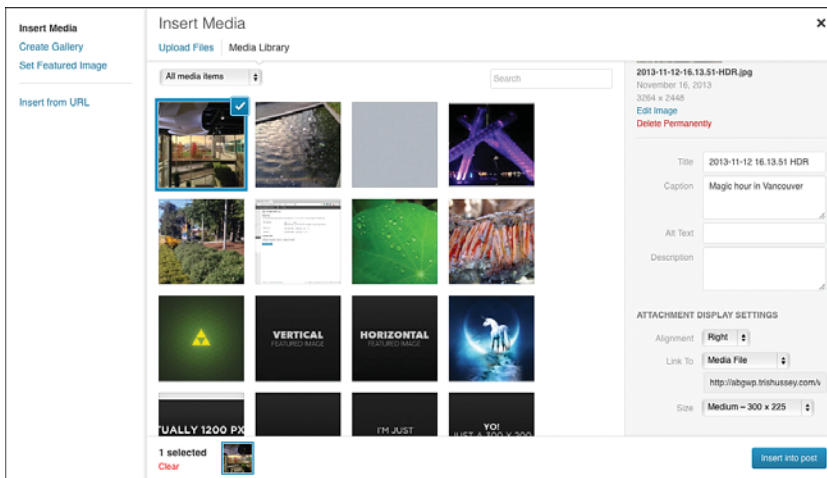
Insert Media
Create Gallery
Set Featured Image

Insert from URL

Insert Media

Upload Files | Media Library

All media items

Search

VERTICAL
FEATURED IMAGE

HORIZONTAL
FEATURED IMAGE

TUALLY 1200 PX

I'M JUST

YO!
JUST A 300 X 20

1 selected
Clear

2013-11-12-16.13.51-HDR.jpg
November 16, 2013
3264 × 2448
Edit Image
Delete Permanently

Title 2013-11-12 16.13.51 HDR
Caption Magic hour in Vancouver
Alt Text
Description

ATTACHMENT DISPLAY SETTINGS
Alignment Right
Link To Media File
http://abgwp.trishussey.com/
Size Medium – 300 × 225

Insert into post